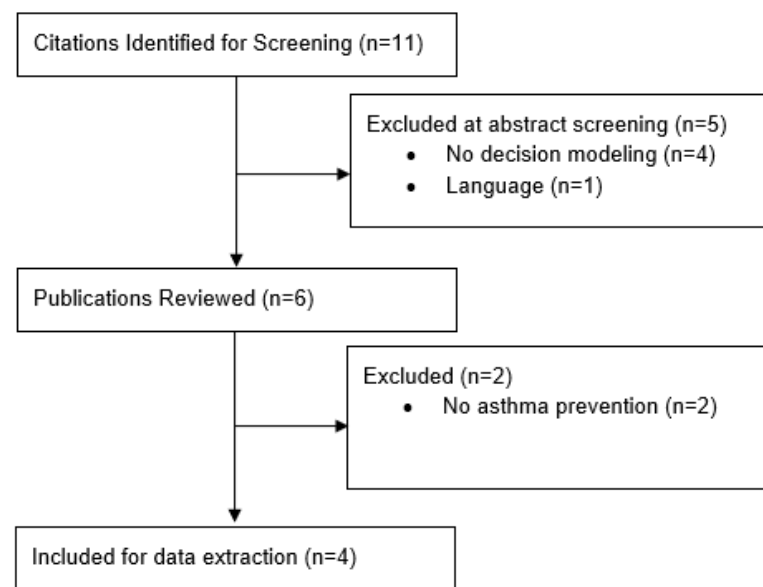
Citations Identified for Screening (n=11)

Excluded at abstract screening (n=5)
- No decision modeling (n=4)
- Language (n=1)

Publications Reviewed (n=6)

Excluded (n=2)
- No asthma prevention (n=2)

Included for data extraction (n=4)